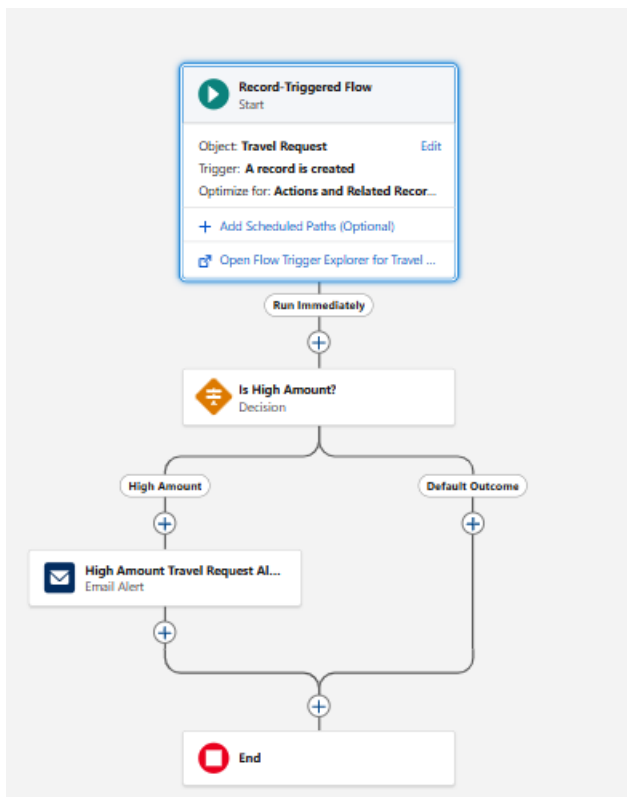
Record-Triggered Flow
Start

Object: Travel Request Edit
Trigger: A record is created
Optimize for: Actions and Related Recor...

+ Add Scheduled Paths (Optional)

Open Flow Trigger Explorer for Travel ...

Run Immediately

Is High Amount?
Decision

High Amount

Default Outcome

High Amount Travel Request Al...
Email Alert

End